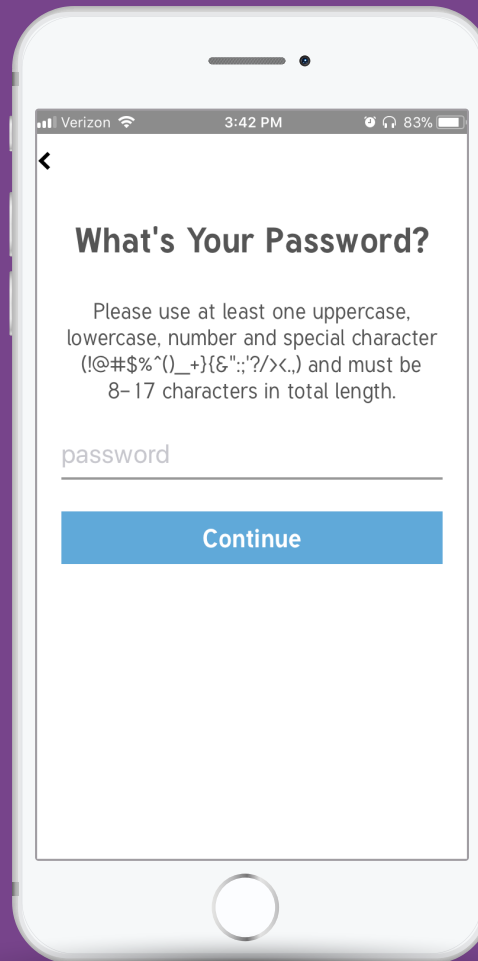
Verizon 3:42 PM 83%

<

What's Your Password?

Please use at least one uppercase, lowercase, number and special character (!@#$%^()_+}{&":;'?/><.,) and must be 8-17 characters in total length.

password

Continue